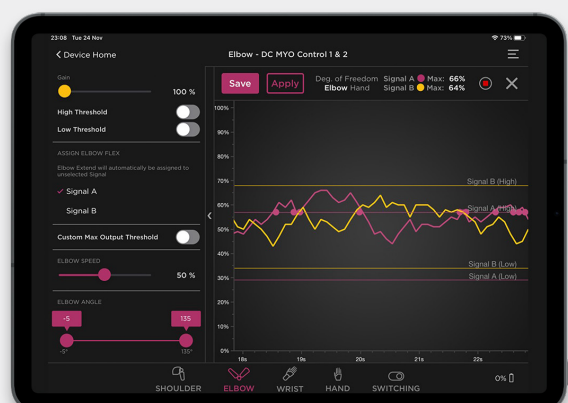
23:08 Tue 24 Nov

73%

< Device Home

Elbow - DC MYO Control 1 & 2

Gain

100 %

High Threshold

Low Threshold

ASSIGN ELBOW FLEX

Elbow Extend will automatically be assigned to unselected Signal

✓ Signal A

Signal B

Custom Max Output Threshold

ELBOW SPEED

50 %

ELBOW ANGLE

-5

135

-5°

135°

Save

Apply

Deg. of Freedom Elbow Hand

Signal A Max: 66%

Signal B Max: 64%

100%

90%

80%

70%

60%

50%

40%

30%

20%

10%

0%

Signal B (High)

Signal A (High)

Signal B (Low)

Signal A (Low)

18s

19s

20s

21s

22s

SHOULDER

ELBOW

WRIST

HAND

SWITCHING

0%